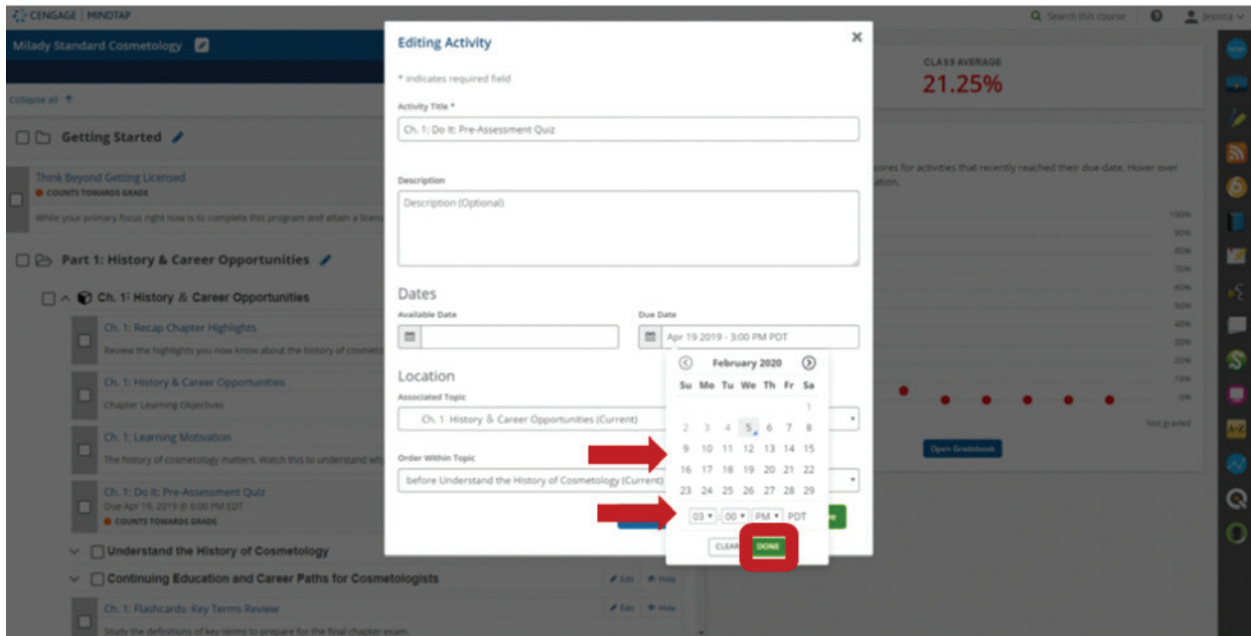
CENGAGE | MINDTAP

Search this course

Jessica

Milady Standard Cosmetology

Collapse all

Getting Started

Think Beyond Getting Licensed
COUNTS TOWARDS GRADE
While your primary focus right now is to complete this program and attain a licens

Part 1: History & Career Opportunities

Ch. 1: History & Career Opportunities

Ch. 1: Recap Chapter Highlights
Review the highlights you now know about the history of cosmeto

Ch. 1: History & Career Opportunities
Chapter Learning Objectives

Ch. 1: Learning Motivation
The history of cosmetology matters. Watch this to understand wh

Ch. 1: Do It: Pre-Assessment Quiz
Due Apr 19, 2019 @ 6:00 PM EDT
COUNTS TOWARDS GRADE

Understand the History of Cosmetology

Continuing Education and Career Paths for Cosmetologists

Edit Hide

Ch. 1: Flashcards: Key Terms Review
Study the definitions of key terms to prepare for the final chapter exam.

Edit Hide

CLASS AVERAGE
21.25%

cores for activities that recently reached their due date. Hover over
ation.

100%
90%
80%
70%
60%
50%
40%
30%
20%
10%
0%

Not graded

Open Gradebook

Editing Activity

* indicates required field

Activity Title *

Ch. 1: Do It: Pre-Assessment Quiz

Description

Description (Optional)

Dates

Available Date

Due Date

Apr 19 2019 - 3:00 PM PDT

Location

Associated Topic

Ch. 1: History & Career Opportunities (Current)

Order Within Topic

before Understand the History of Cosmetology (Current)

February 2020

| Su | Mo | Tu | We | Th | Fr | Sa |
|---|---|---|---|---|---|---|
| | | | | | | 1 |
| 2 | 3 | 4 | 5 | 6 | 7 | 8 |
| 9 | 10 | 11 | 12 | 13 | 14 | 15 |
| 16 | 17 | 18 | 19 | 20 | 21 | 22 |
| 23 | 24 | 25 | 26 | 27 | 28 | 29 |

03 : 00 PM PDT

CLEAR DONE